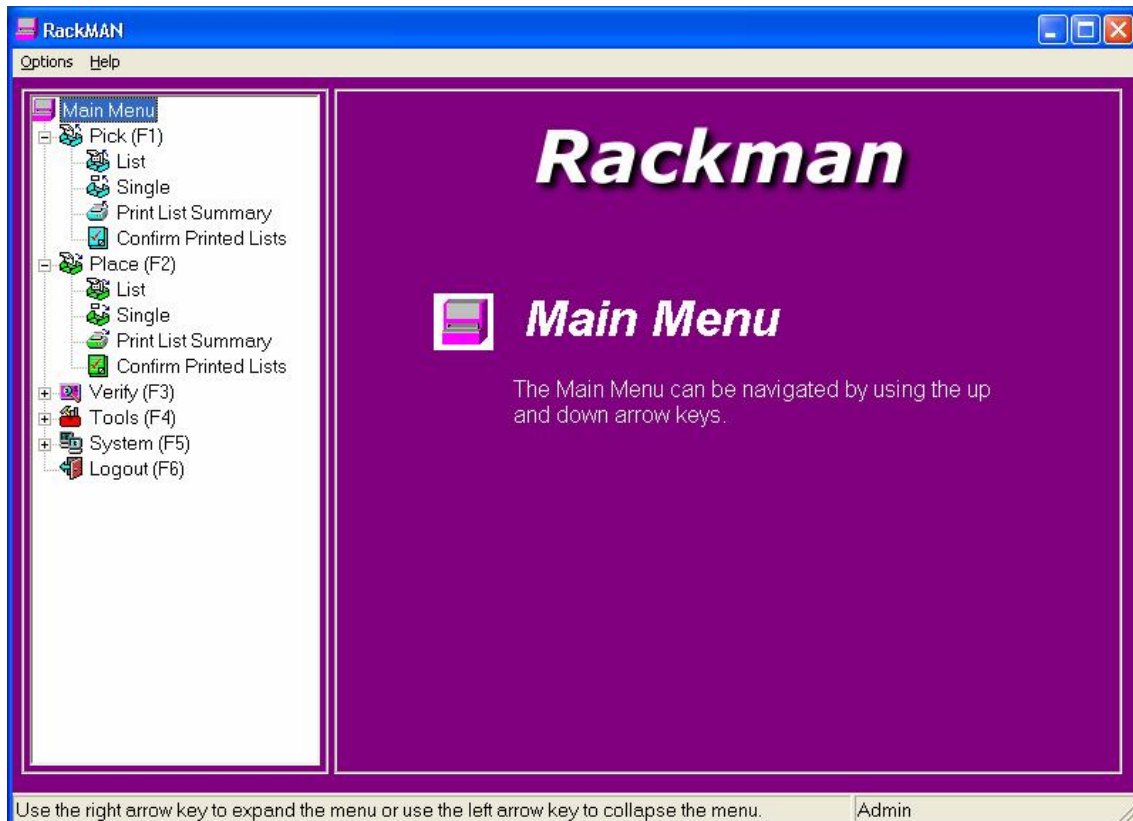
RackMAN

Options Help

Main Menu
Pick (F1)
List
Single
Print List Summary
Confirm Printed Lists
Place (F2)
List
Single
Print List Summary
Confirm Printed Lists
Verify (F3)
Tools (F4)
System (F5)
Logout (F6)

Rackman

Main Menu

The Main Menu can be navigated by using the up and down arrow keys.

Use the right arrow key to expand the menu or use the left arrow key to collapse the menu.

Admin